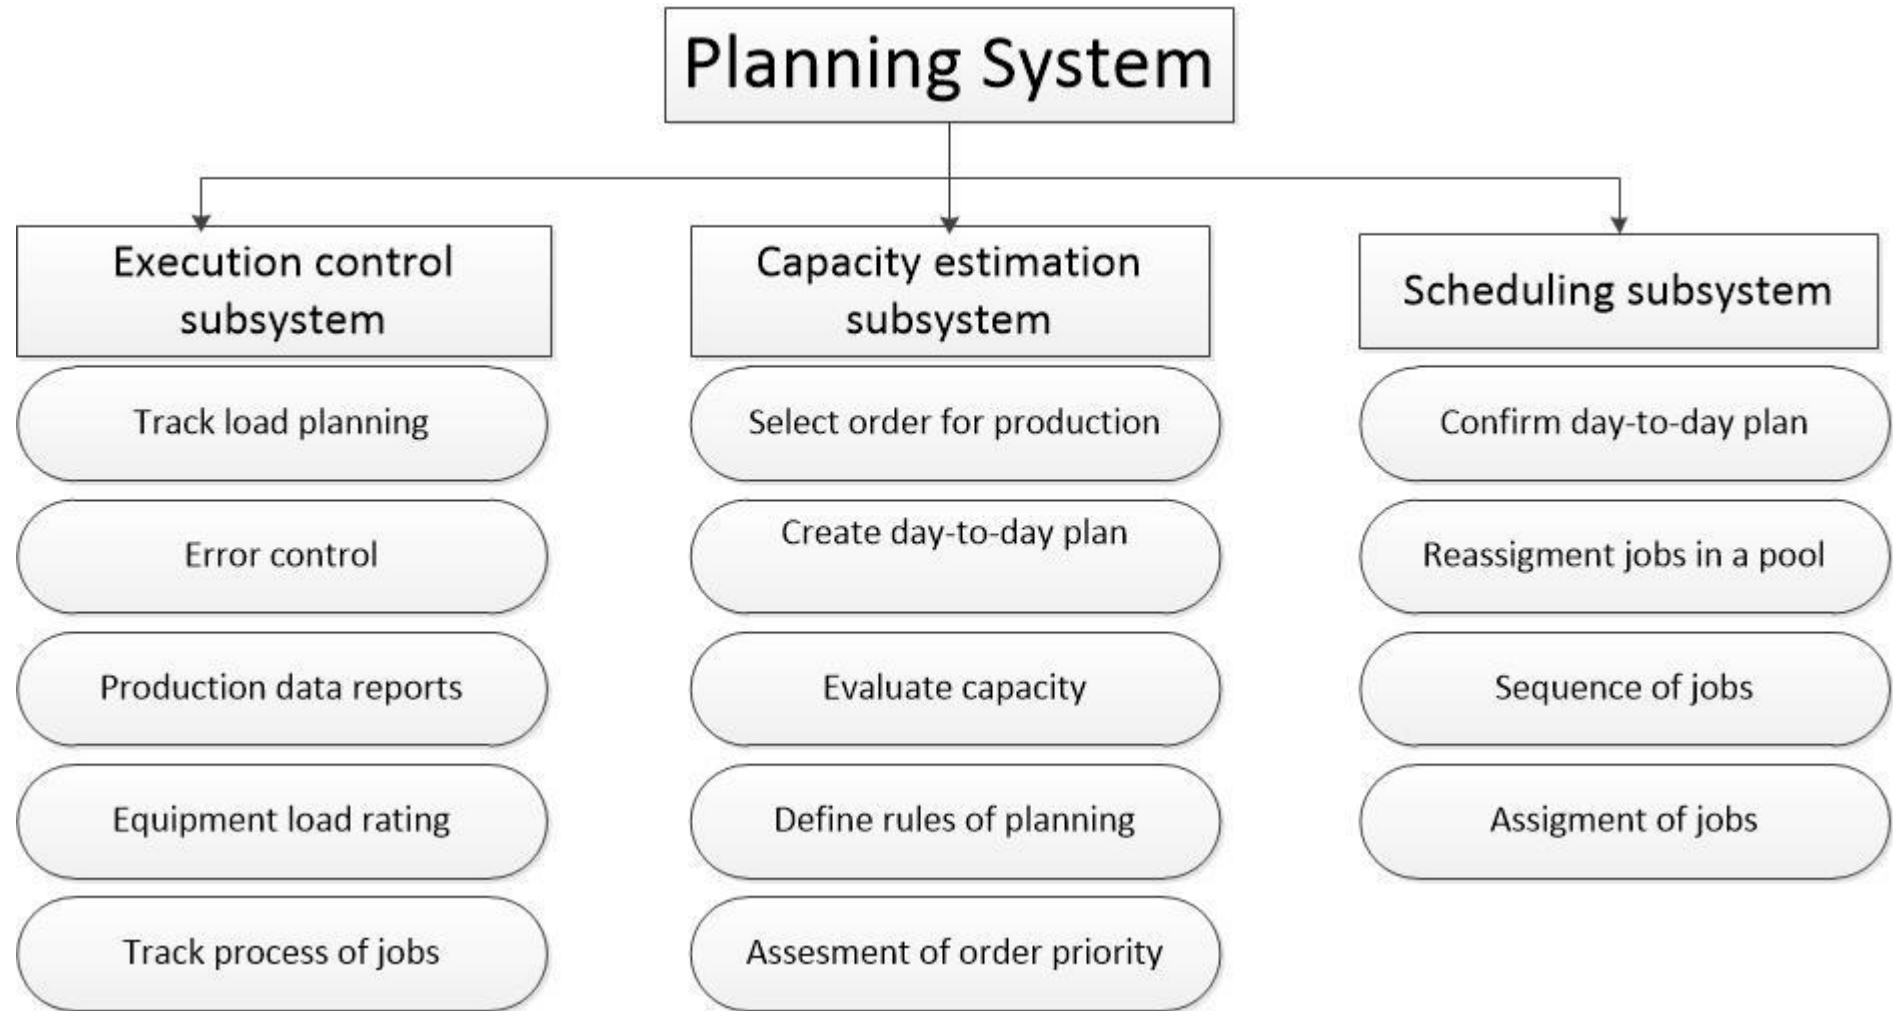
Planning System

Execution control subsystem

Track load planning

Error control

Production data reports

Equipment load rating

Track process of jobs

Capacity estimation subsystem

Select order for production

Create day-to-day plan

Evaluate capacity

Define rules of planning

Assesment of order priority

Scheduling subsystem

Confirm day-to-day plan

Reassigment jobs in a pool

Sequence of jobs

Assigment of jobs